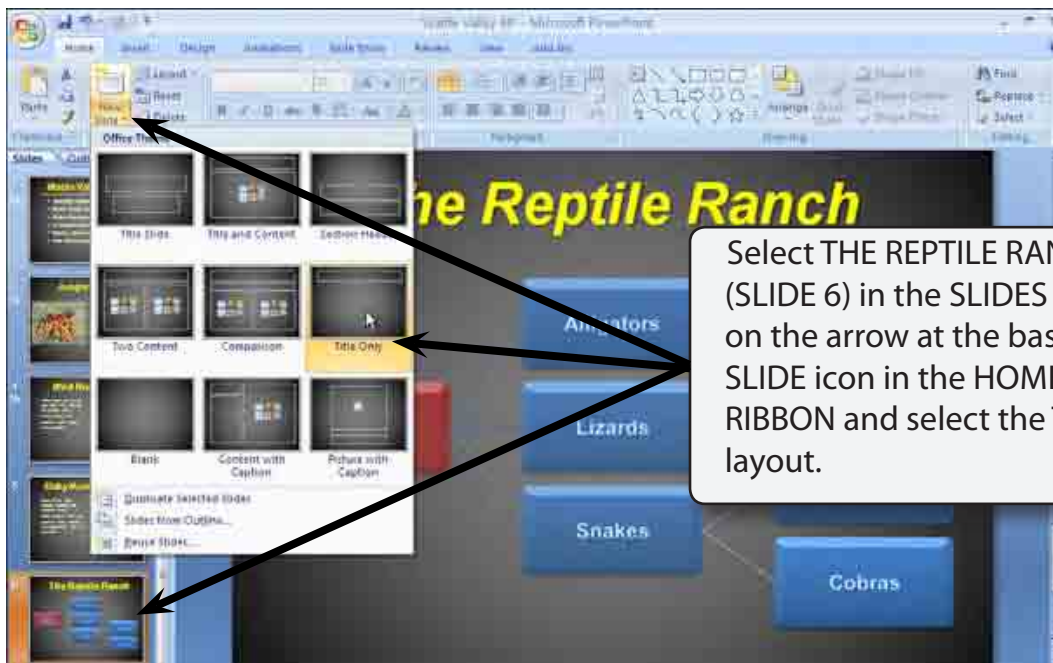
Home Insert Design Animations Slide Show Review View Add-Ins

Paste Layout Reset New Slide Delete

Slides Outline

Office Theme

Title Slide Title and Content Section Header

Two Content Comparison Title Only

Blank Content with Caption Picture with Caption

Duplicate Selected Slides

Slides from Outline...

Reuse Slides...

Arrange Quick Styles

Find Replace Select

he Reptile Ranch

Alligators

Lizards

Snakes

Cobras

Select THE REPTILE RAN (SLIDE 6) in the SLIDES on the arrow at the bas SLIDE icon in the HOM RIBBON and select the layout.